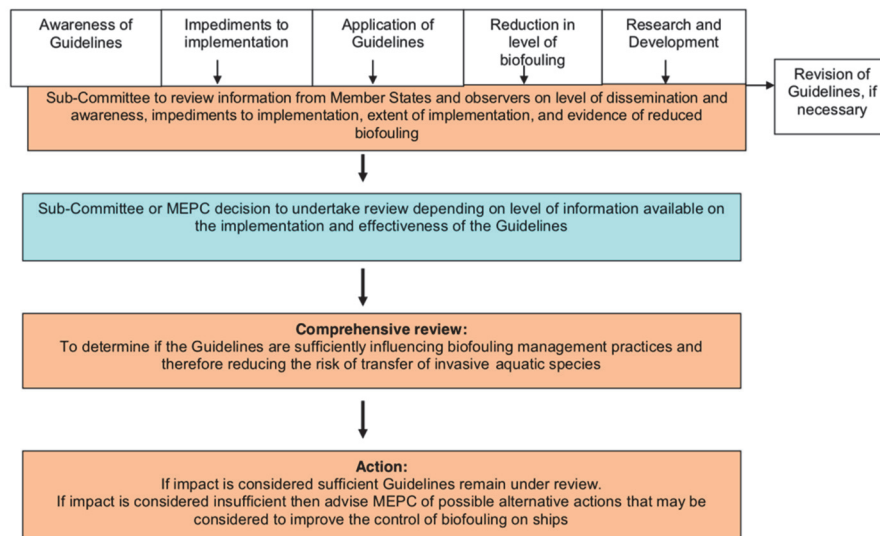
Awareness of Guidelines

Impediments to implementation

Application of Guidelines

Reduction in level of biofouling

Research and Development

Revision of Guidelines, if necessary

Sub-Committee to review information from Member States and observers on level of dissemination and awareness, impediments to implementation, extent of implementation, and evidence of reduced biofouling

Sub-Committee or MEPC decision to undertake review depending on level of information available on the implementation and effectiveness of the Guidelines

**Comprehensive review:**
To determine if the Guidelines are sufficiently influencing biofouling management practices and therefore reducing the risk of transfer of invasive aquatic species

**Action:**
If impact is considered sufficient Guidelines remain under review.
If impact is considered insufficient then advise MEPC of possible alternative actions that may be considered to improve the control of biofouling on ships